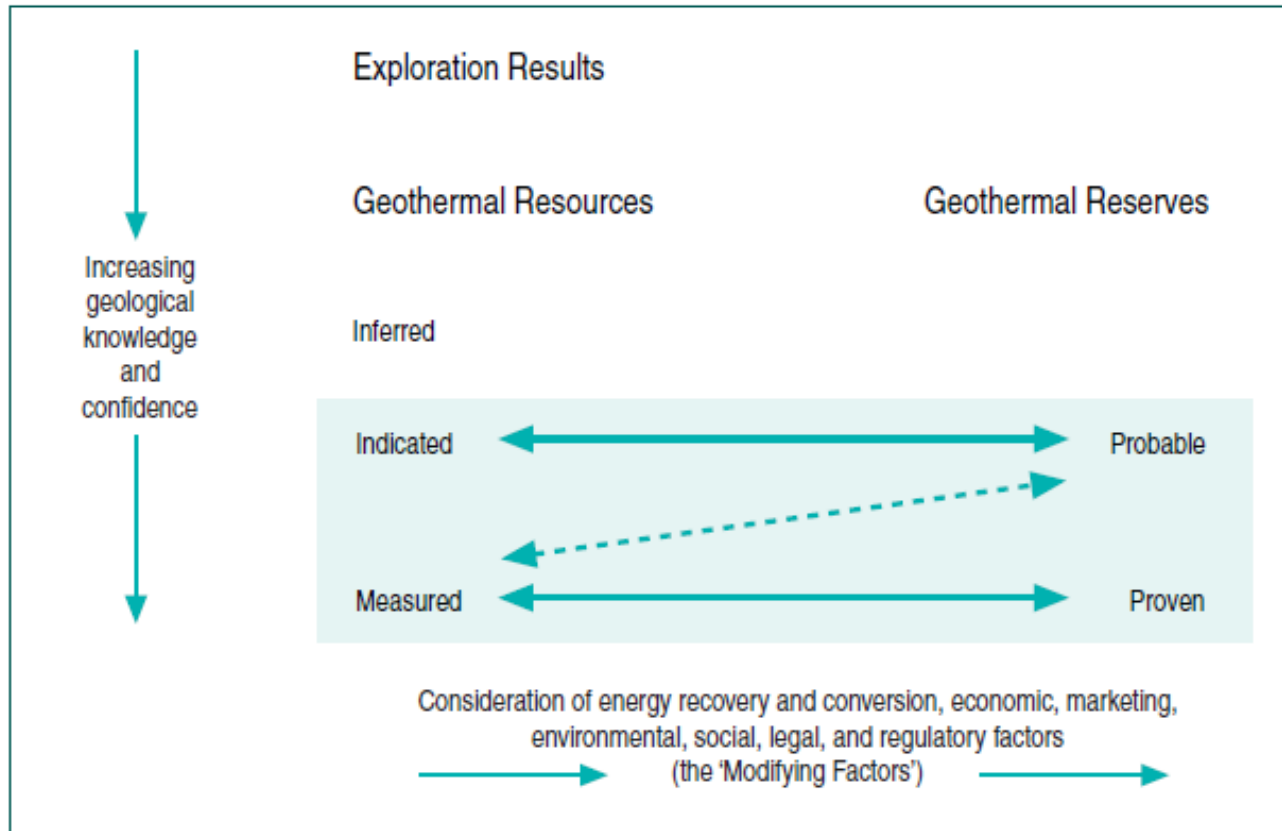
Increasing geological knowledge and confidence

Exploration Results

Geothermal Resources

Geothermal Reserves

Inferred

Indicated

Probable

Measured

Proven

Consideration of energy recovery and conversion, economic, marketing, environmental, social, legal, and regulatory factors (the 'Modifying Factors')